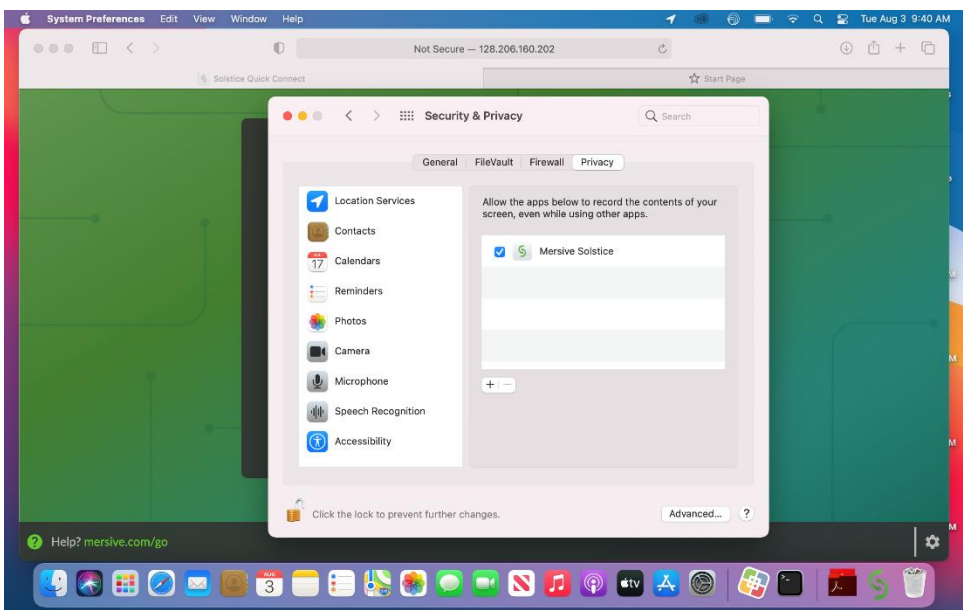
System Preferences Edit View Window Help

Tue Aug 3 9:40 AM

Not Secure — 128.206.160.202

Solstice Quick Connect

Start Page

Security & Privacy

Search

General FileVault Firewall Privacy

Location Services

Contacts

17 Calendars

Reminders

Photos

Camera

Microphone

Speech Recognition

Accessibility

Allow the apps below to record the contents of your screen, even while using other apps.

Mersive Solstice

Click the lock to prevent further changes.

Advanced...

?

Help? mersive.com/go

3

tv